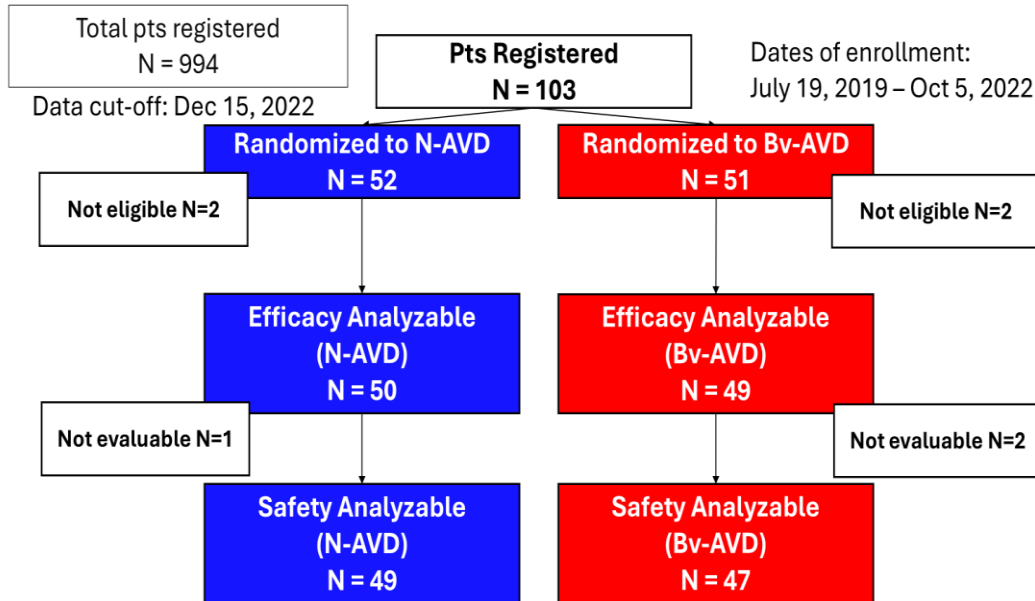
Total pts registered
N = 994

Data cut-off: Dec 15, 2022

Pts Registered
N = 103

Dates of enrollment:
July 19, 2019 – Oct 5, 2022

Randomized to N-AVD
N = 52

Not eligible N=2

Efficacy Analyzable
(N-AVD)
N = 50

Not evaluable N=1

Safety Analyzable
(N-AVD)
N = 49

Randomized to Bv-AVD
N = 51

Not eligible N=2

Efficacy Analyzable
(Bv-AVD)
N = 49

Not evaluable N=2

Safety Analyzable
(Bv-AVD)
N = 47